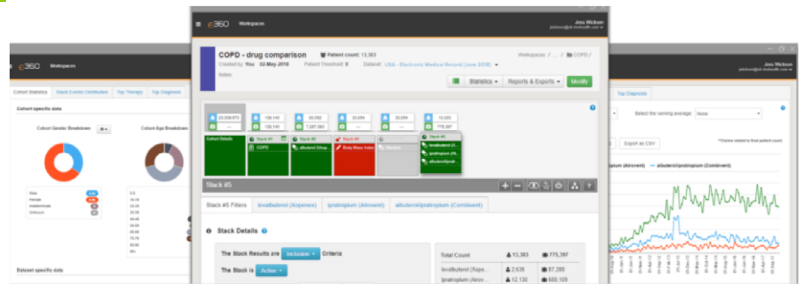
e360 Workspaces

Jess Wickson

COPD - drug comparison

Patient count: 13,383

Created by: You 02-May-2016

Patient Threshold: 8

Workspaces / ... / COPD /

Statistics

Reports & Exports

Modify

COPD

Stack #5

Stack #5 Filters

levalbuterol (Xopenex)

ipratropium (Atrovent)

albuterol/ipratropium (Combivent)

Stack Details

The Stack Results are Inclusive Criteria

The Stack is Active

Total Count

13,383

775,397

levalbuterol (Xope...

2,639

87,269

ipratropium (Atrov...

12,130

Cohort Statistics

Cohort specific data

Cohort Gender Breakdown

Cohort Age Breakdown

Dataset specific data

Top Diagnosis

Select the running average

None

Export as CSV

ipratropium (Atrovent)

albuterol/ipratropium (Combivent)